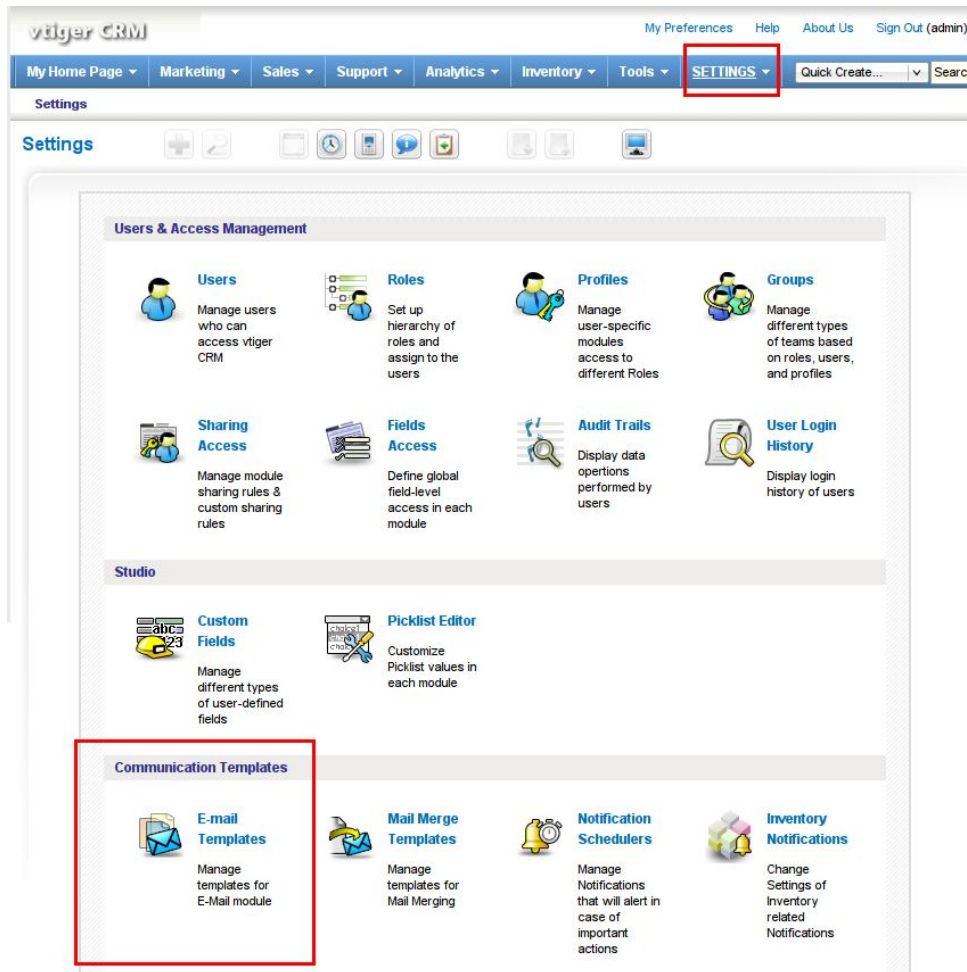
vtiger CRM

My Preferences Help About Us Sign Out (admin)

My Home Page ▾ Marketing ▾ Sales ▾ Support ▾ Analytics ▾ Inventory ▾ Tools ▾ SETTINGS ▾ Quick Create... v Searc

Settings

Settings

Users & Access Management

Users
Manage users who can access vtiger CRM

Roles
Set up hierarchy of roles and assign to the users

Profiles
Manage user-specific modules access to different Roles

Groups
Manage different types of teams based on roles, users, and profiles

Sharing Access
Manage module sharing rules & custom sharing rules

Fields Access
Define global field-level access in each module

Audit Trails
Display data opertions performed by users

User Login History
Display login history of users

Studio

Custom Fields
Manage different types of user-defined fields

Picklist Editor
Customize Picklist values in each module

Communication Templates

E-mail Templates
Manage templates for E-Mail module

Mail Merge Templates
Manage templates for Mail Merging

Notification Schedulers
Manage Notifications that will alert in case of important actions

Inventory Notifications
Change Settings of Inventory related Notifications